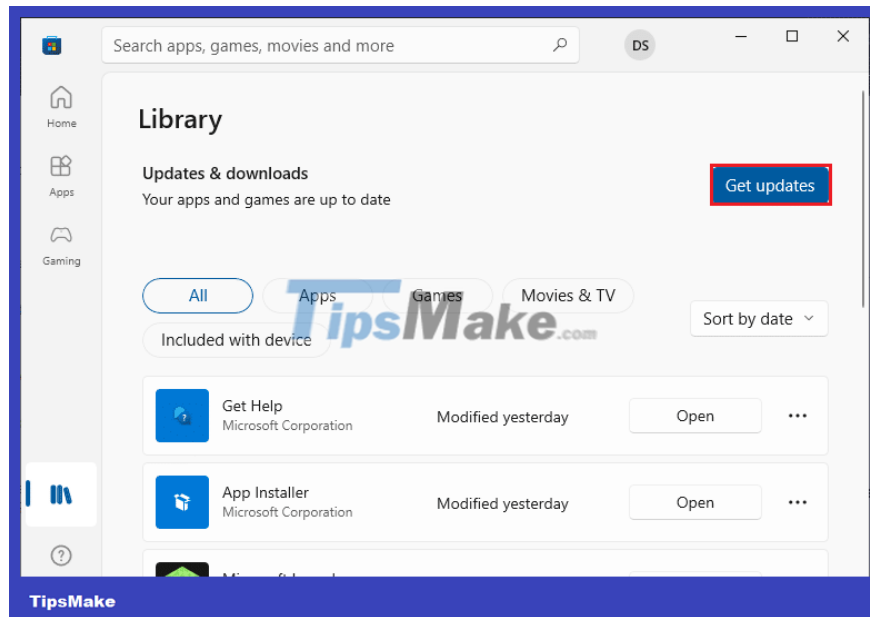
Search apps, games, movies and more

DS

Home

Apps

Gaming

Library

Updates & downloads

Your apps and games are up to date

Get updates

All

Apps

Games

Movies & TV

Included with device

Sort by date

TipsMake.com

Get Help
Microsoft Corporation

Modified yesterday

Open

App Installer
Microsoft Corporation

Modified yesterday

Open

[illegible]

TipsMake